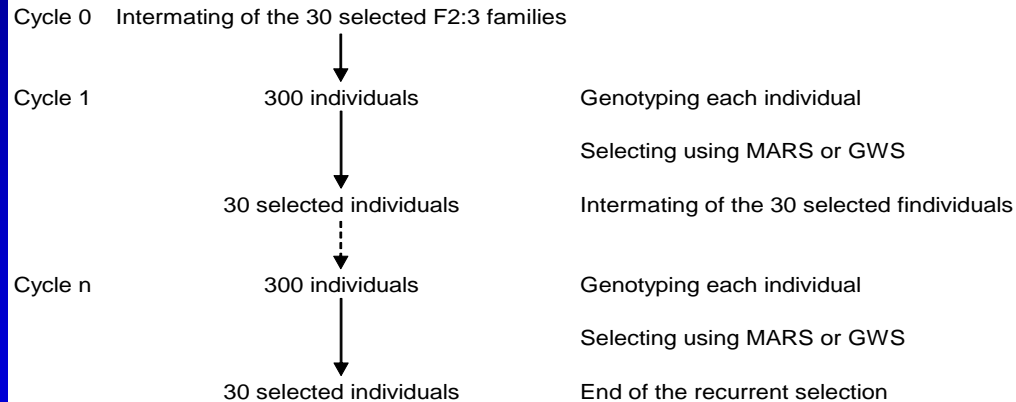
Cycle 0 Intermating of the 30 selected F2:3 families

Cycle 1 300 individuals Genotyping each individual

Selecting using MARS or GWS

30 selected individuals Intermating of the 30 selected findividuals

Cycle n 300 individuals Genotyping each individual

Selecting using MARS or GWS

30 selected individuals End of the recurrent selection